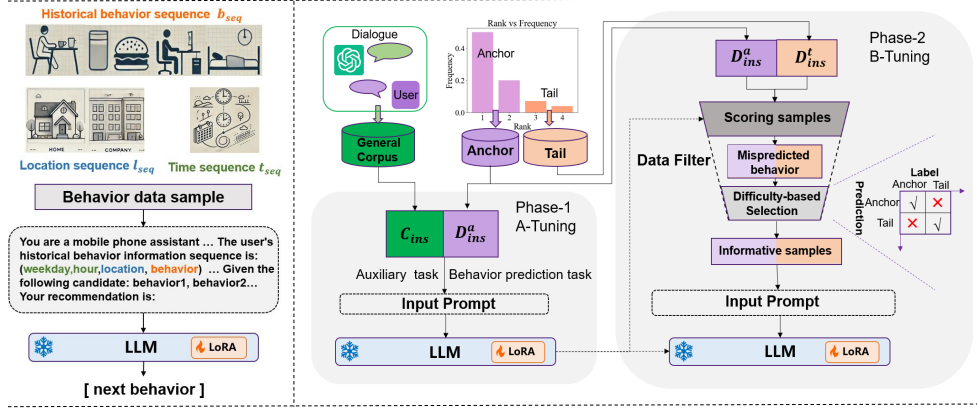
Historical behavior sequence $b_{seq}$

HOME COMPANY

Location sequence $l_{seq}$ Time sequence $t_{seq}$

Behavior data sample

You are a mobile phone assistant … The user's historical behavior information sequence is: (weekday,hour,location, behavior) … Given the following candidate: behavior1, behavior2… Your recommendation is:

LLM LoRA

[ next behavior ]

Dialogue

User

General Corpus

Rank vs Frequency

Frequency

0.4

0.2

0.0

Anchor

Tail

1 2 3 4

Rank

Anchor

Tail

Phase-1 A-Tuning

$C_{ins}$ $D_{ins}^{a}$

Auxiliary task Behavior prediction task

Input Prompt

LLM LoRA

$D_{ins}^{a}$ $D_{ins}^{t}$

Phase-2 B-Tuning

Scoring samples

Data Filter

Mispredicted behavior

Difficulty-based Selection

Informative samples

Input Prompt

LLM LoRA

Label

Anchor Tail

Prediction

Anchor √ ✕

Tail ✕ √